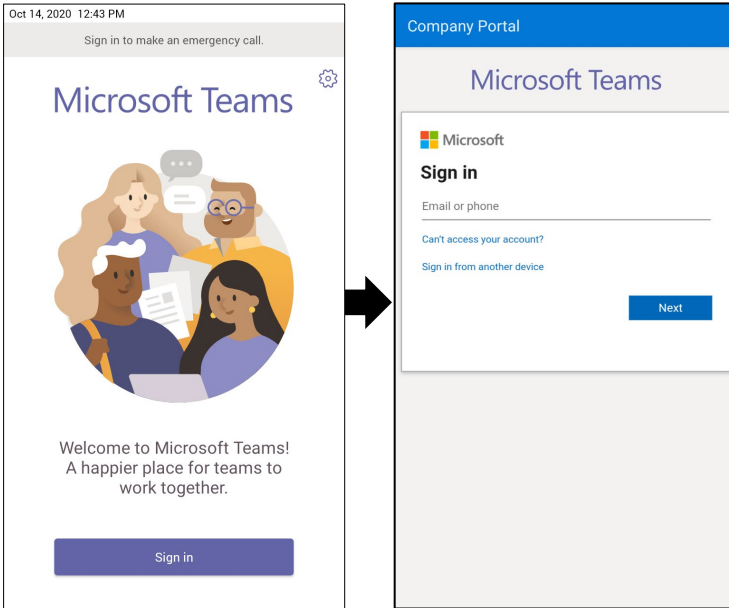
Oct 14, 2020 12:43 PM

Sign in to make an emergency call.

Microsoft Teams

Welcome to Microsoft Teams! A happier place for teams to work together.

Sign in

Company Portal

Microsoft Teams

Microsoft

Sign in

Email or phone

Can't access your account?

Sign in from another device

Next